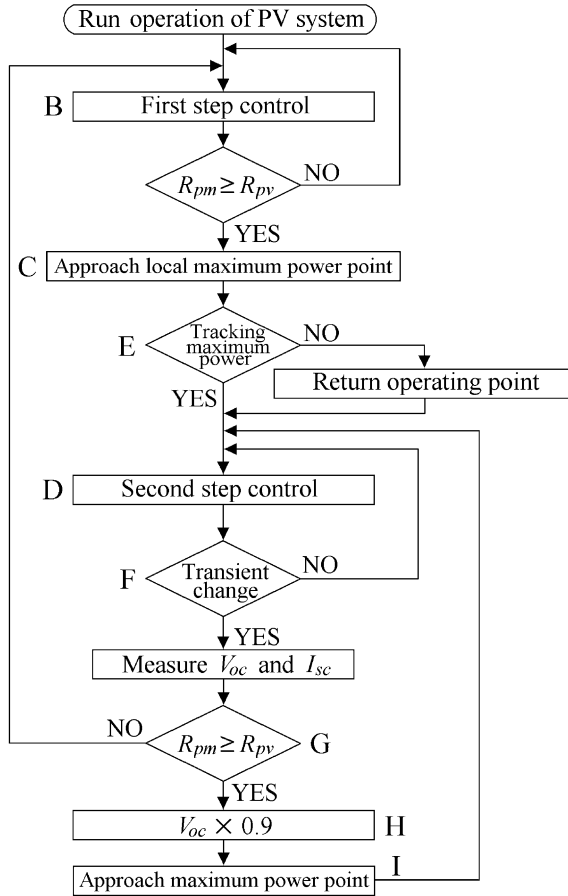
Run operation of PV system

B First step control

$R_{pm} \geq R_{pv}$ NO

YES

C Approach local maximum power point

E Tracking maximum power NO

Return operating point

YES

D Second step control

F Transient change NO

YES

Measure $V_{oc}$ and $I_{sc}$

NO $R_{pm} \geq R_{pv}$ G

YES

$V_{oc} \times 0.9$ H

Approach maximum power point I